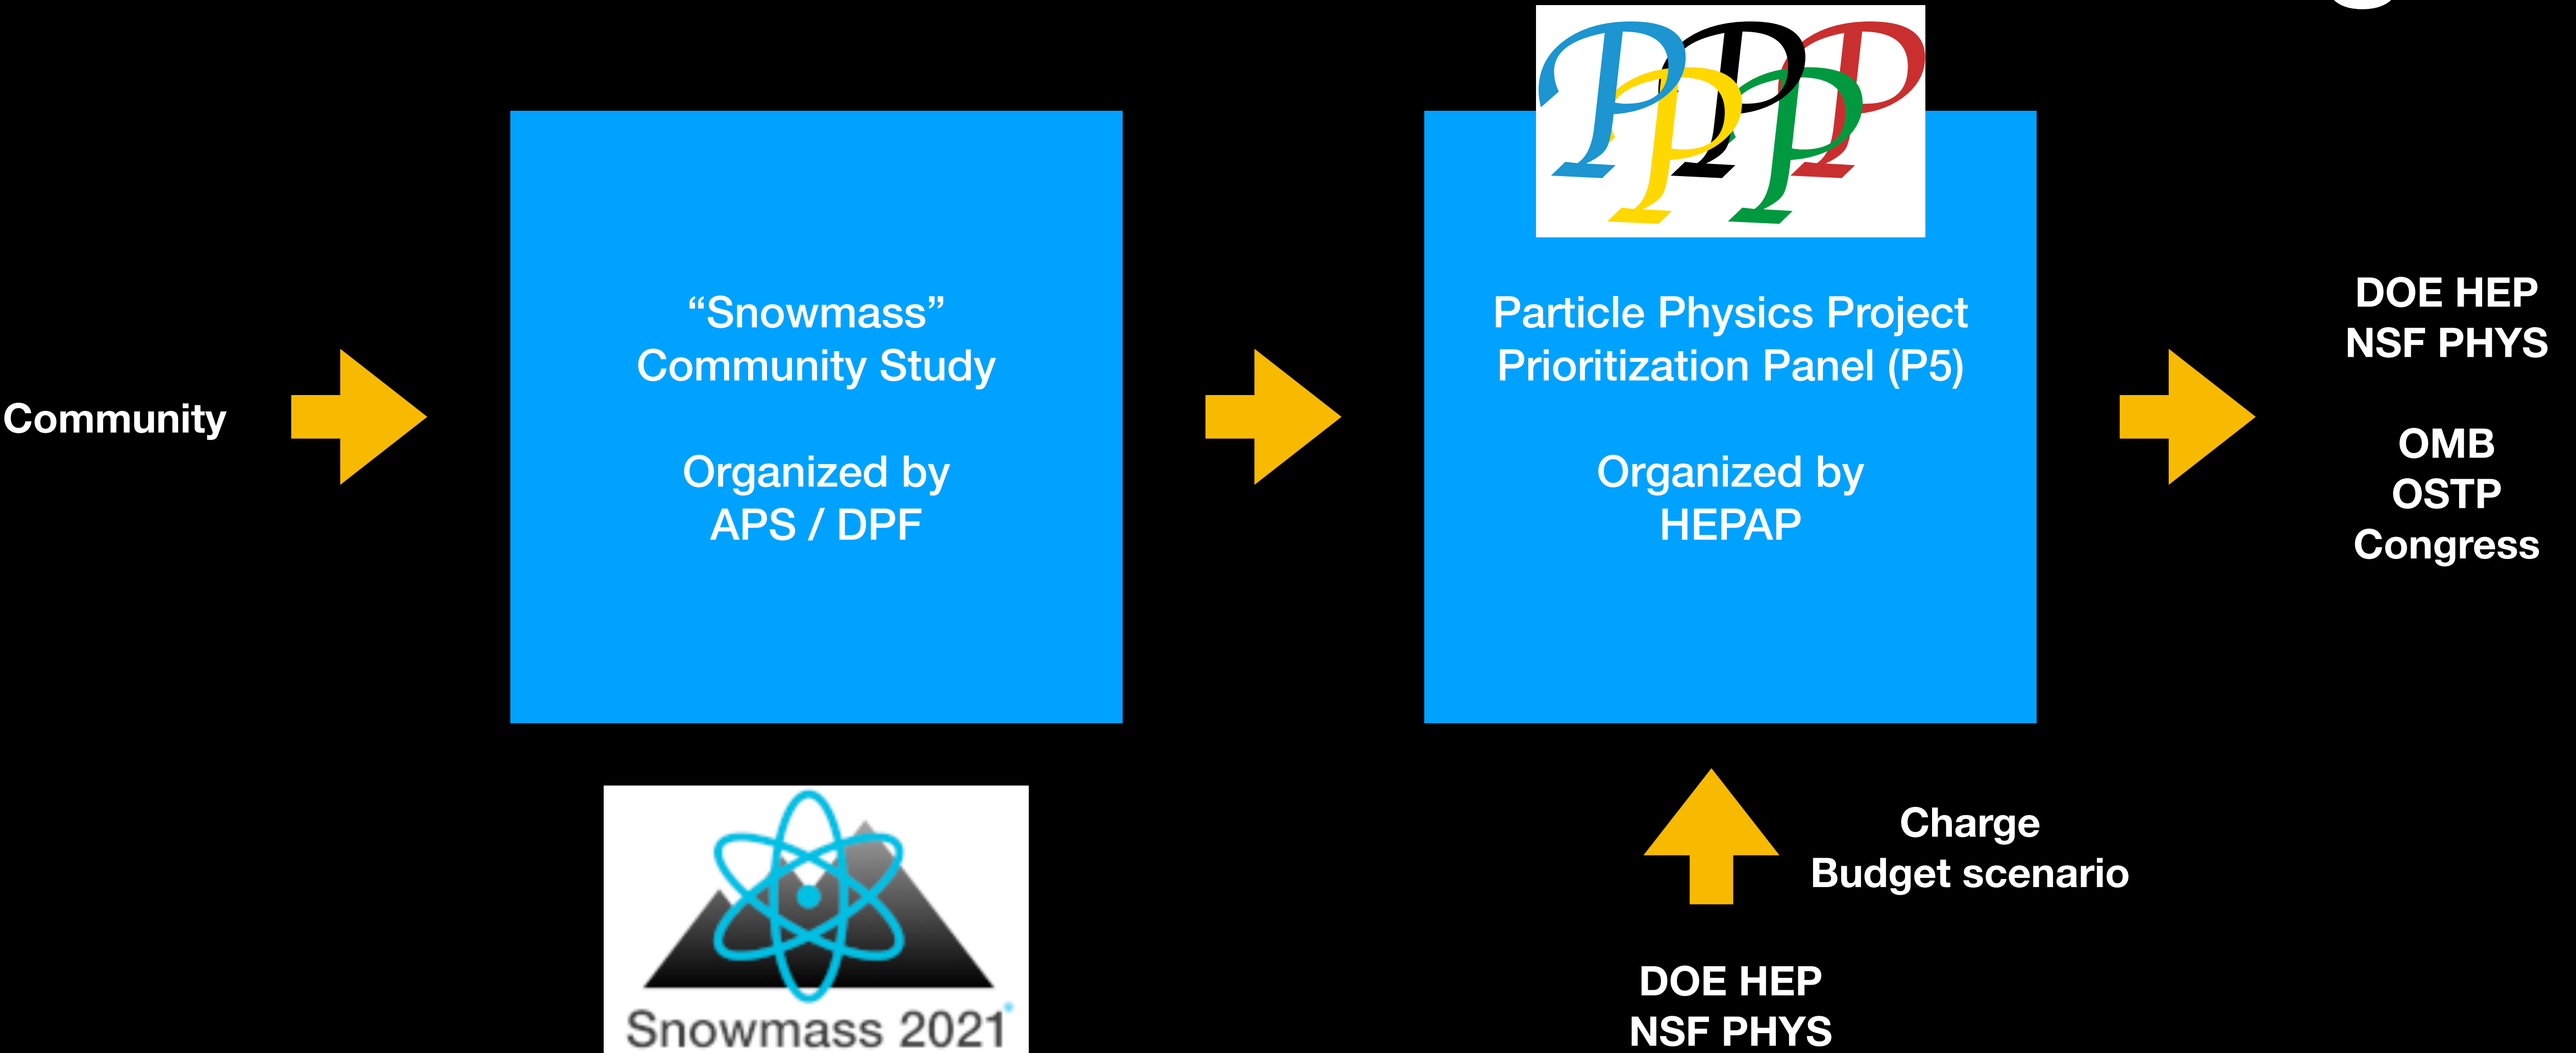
Community

“Snowmass”
Community Study

Organized by
APS / DPF

Snowmass 2021

PPPPP

Particle Physics Project
Prioritization Panel (P5)

Organized by
HEPAP

Charge
Budget scenario

DOE HEP
NSF PHYS

DOE HEP
NSF PHYS

OMB
OSTP
Congress